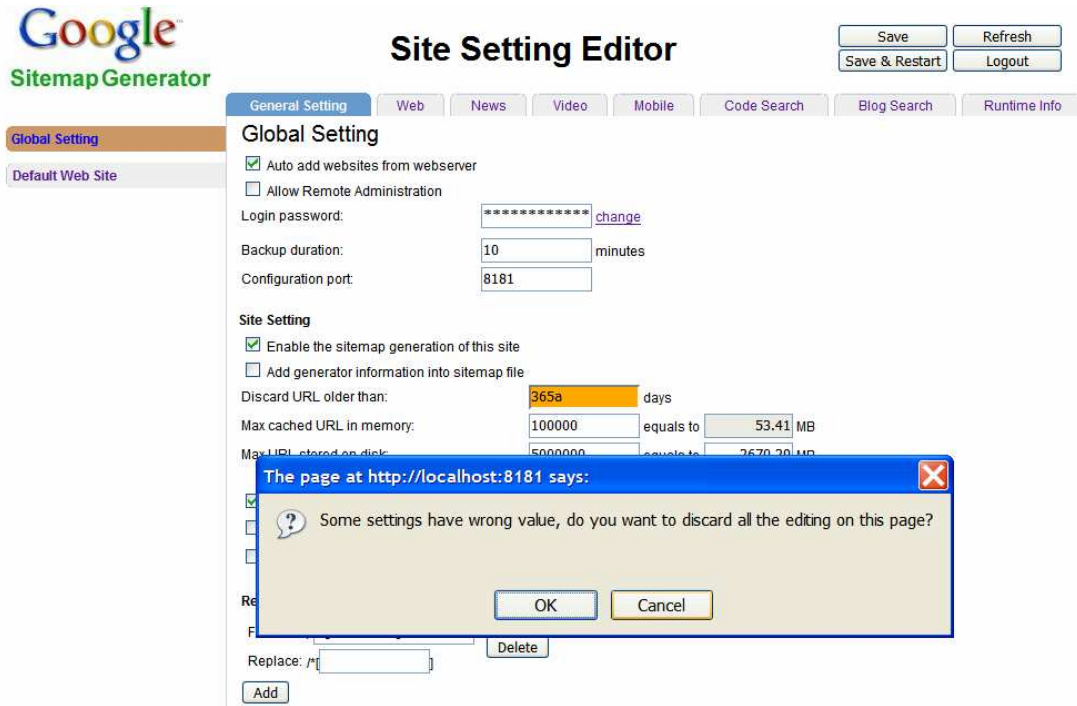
Google
Sitemap Generator

Site Setting Editor

Save
Refresh
Save & Restart
Logout

General Setting
Web
News
Video
Mobile
Code Search
Blog Search
Runtime Info

Global Setting
Default Web Site

Global Setting

Auto add websites from webserver
Allow Remote Administration

Login password: ************ change
Backup duration: 10 minutes
Configuration port: 8181

Site Setting

Enable the sitemap generation of this site
Add generator information into sitemap file

Discard URL older than: 365a days
Max cached URL in memory: 100000 equals to 53.41 MB
Max URL stored on disk: 5000000 equals to 2670.20 MB

The page at http://localhost:8181 says:

Some settings have wrong value, do you want to discard all the editing on this page?

OK
Cancel

Re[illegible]
F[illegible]
Delete
Replace: /*[ ]
Add